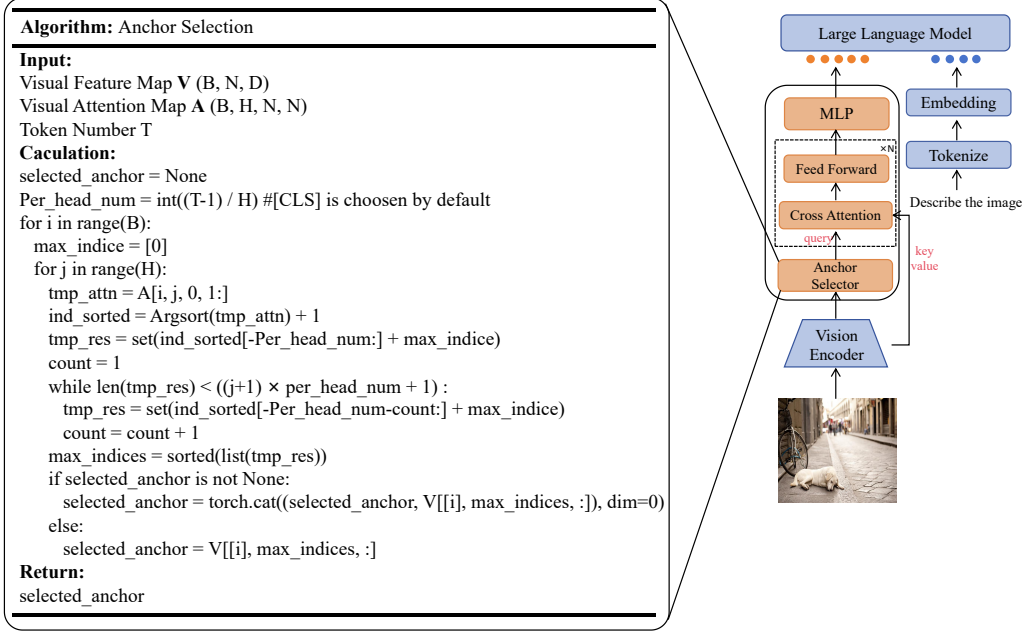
**Algorithm:** Anchor Selection

**Input:**
Visual Feature Map **V** (B, N, D)
Visual Attention Map **A** (B, H, N, N)
Token Number T
**Caculation:**
selected_anchor = None
Per_head_num = int((T-1) / H) #[CLS] is choosen by default
for i in range(B):
max_indice = [0]
for j in range(H):
tmp_attn = A[i, j, 0, 1:]
ind_sorted = Argsort(tmp_attn) + 1
tmp_res = set(ind_sorted[-Per_head_num:] + max_indice)
count = 1
while len(tmp_res) < ((j+1) × per_head_num + 1) :
tmp_res = set(ind_sorted[-Per_head_num-count:] + max_indice)
count = count + 1
max_indices = sorted(list(tmp_res))
if selected_anchor is not None:
selected_anchor = torch.cat((selected_anchor, V[[i], max_indices, :]), dim=0)
else:
selected_anchor = V[[i], max_indices, :]
**Return:**
selected_anchor

Large Language Model
MLP
×N
Feed Forward
Cross Attention
query
Anchor Selector
key value
Embedding
Tokenize
Describe the image
Vision Encoder